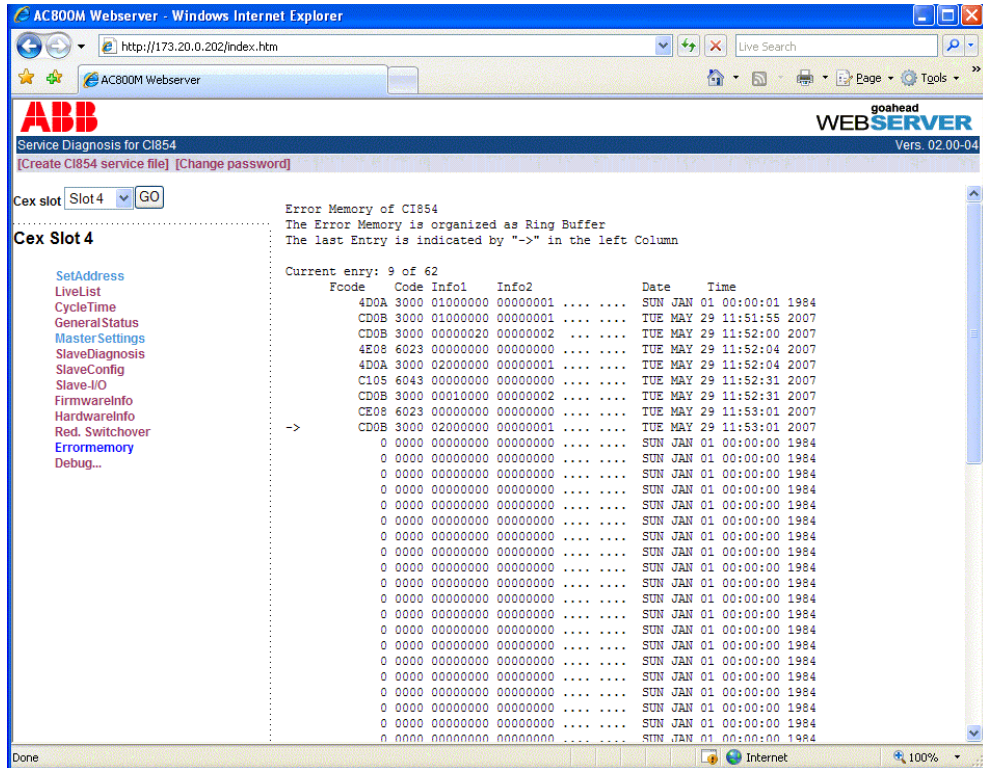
AC800M Webserver - Windows Internet Explorer

http://173.20.0.202/index.htm

Live Search

AC800M Webserver

Page ▾ Tools ▾

ABB

goahead
WEBSERVER

Service Diagnosis for CI854

Vers. 02.00-04

[Create CI854 service file] [Change password]

Cex slot Slot 4 GO

Cex Slot 4

SetAddress
LiveList
CycleTime
GeneralStatus
MasterSettings
SlaveDiagnosis
SlaveConfig
Slave-I/O
FirmwareInfo
HardwareInfo
Red. Switchover
Errormemory
Debug...

Error Memory of CI854
The Error Memory is organized as Ring Buffer
The last Entry is indicated by "->" in the left Column

Current enry: 9 of 62

| | Fcode | Code | Info1 | Info2 | | | Date | Time |
|---|---|---|---|---|---|---|---|---|
| | 4D0A | 3000 | 01000000 | 00000001 | .... | .... | SUN JAN 01 | 00:00:01 1984 |
| | CD0B | 3000 | 01000000 | 00000001 | .... | .... | TUE MAY 29 | 11:51:55 2007 |
| | CD0B | 3000 | 00000020 | 00000002 | .... | .... | TUE MAY 29 | 11:52:00 2007 |
| | 4E08 | 6023 | 00000000 | 00000000 | .... | .... | TUE MAY 29 | 11:52:04 2007 |
| | 4D0A | 3000 | 02000000 | 00000001 | .... | .... | TUE MAY 29 | 11:52:04 2007 |
| | C105 | 6043 | 00000000 | 00000000 | .... | .... | TUE MAY 29 | 11:52:31 2007 |
| | CD0B | 3000 | 00010000 | 00000002 | .... | .... | TUE MAY 29 | 11:52:31 2007 |
| | CE08 | 6023 | 00000000 | 00000000 | .... | .... | TUE MAY 29 | 11:53:01 2007 |
| -> | CD0B | 3000 | 02000000 | 00000001 | .... | .... | TUE MAY 29 | 11:53:01 2007 |
| | 0 | 0000 | 00000000 | 00000000 | .... | .... | SUN JAN 01 | 00:00:00 1984 |
| | 0 | 0000 | 00000000 | 00000000 | .... | .... | SUN JAN 01 | 00:00:00 1984 |
| | 0 | 0000 | 00000000 | 00000000 | .... | .... | SUN JAN 01 | 00:00:00 1984 |
| | 0 | 0000 | 00000000 | 00000000 | .... | .... | SUN JAN 01 | 00:00:00 1984 |
| | 0 | 0000 | 00000000 | 00000000 | .... | .... | SUN JAN 01 | 00:00:00 1984 |
| | 0 | 0000 | 00000000 | 00000000 | .... | .... | SUN JAN 01 | 00:00:00 1984 |
| | 0 | 0000 | 00000000 | 00000000 | .... | .... | SUN JAN 01 | 00:00:00 1984 |
| | 0 | 0000 | 00000000 | 00000000 | .... | .... | SUN JAN 01 | 00:00:00 1984 |
| | 0 | 0000 | 00000000 | 00000000 | .... | .... | SUN JAN 01 | 00:00:00 1984 |
| | 0 | 0000 | 00000000 | 00000000 | .... | .... | SUN JAN 01 | 00:00:00 1984 |
| | 0 | 0000 | 00000000 | 00000000 | .... | .... | SUN JAN 01 | 00:00:00 1984 |
| | 0 | 0000 | 00000000 | 00000000 | .... | .... | SUN JAN 01 | 00:00:00 1984 |
| | 0 | 0000 | 00000000 | 00000000 | .... | .... | SUN JAN 01 | 00:00:00 1984 |
| | 0 | 0000 | 00000000 | 00000000 | .... | .... | SUN JAN 01 | 00:00:00 1984 |
| | 0 | 0000 | 00000000 | 00000000 | .... | .... | SUN JAN 01 | 00:00:00 1984 |
| | 0 | 0000 | 00000000 | 00000000 | .... | .... | SUN JAN 01 | 00:00:00 1984 |
| | 0 | 0000 | 00000000 | 00000000 | .... | .... | SUN JAN 01 | 00:00:00 1984 |
| | 0 | 0000 | 00000000 | 00000000 | .... | .... | SUN JAN 01 | 00:00:00 1984 |
| | 0 | 0000 | 00000000 | 00000000 | .... | .... | SUN JAN 01 | 00:00:00 1984 |
| | 0 | 0000 | 00000000 | 00000000 | .... | .... | SUN JAN 01 | 00:00:00 1984 |
| | 0 | 0000 | 00000000 | 00000000 | .... | .... | SUN JAN 01 | 00:00:00 1984 |

Done

Internet

100%